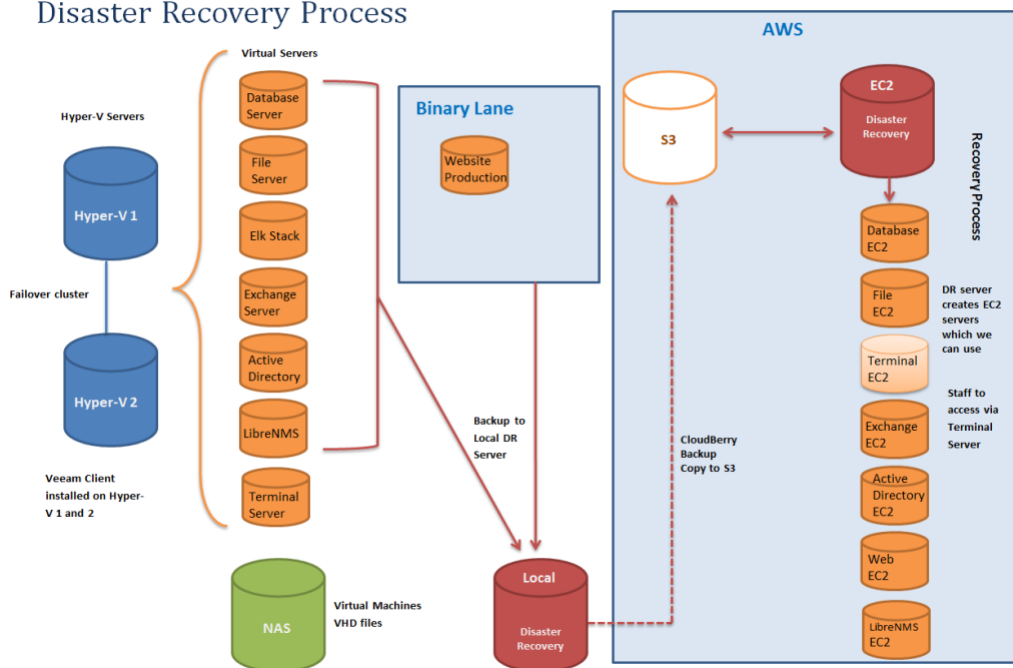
Disaster Recovery Process

Hyper-V Servers

Hyper-V 1

Failover cluster

Hyper-V 2

Veeam Client installed on Hyper-V 1 and 2

Virtual Servers

Database Server

File Server

Elk Stack

Exchange Server

Active Directory

LibreNMS

Terminal Server

NAS

Virtual Machines VHD files

Binary Lane

Website Production

Backup to Local DR Server

Local

Disaster Recovery

CloudBerry Backup Copy to S3

AWS

S3

EC2

Disaster Recovery

Recovery Process

Database EC2

File EC2

DR server creates EC2 servers which we can use

Terminal EC2

Staff to access via Terminal Server

Exchange EC2

Active Directory EC2

Web EC2

LibreNMS EC2